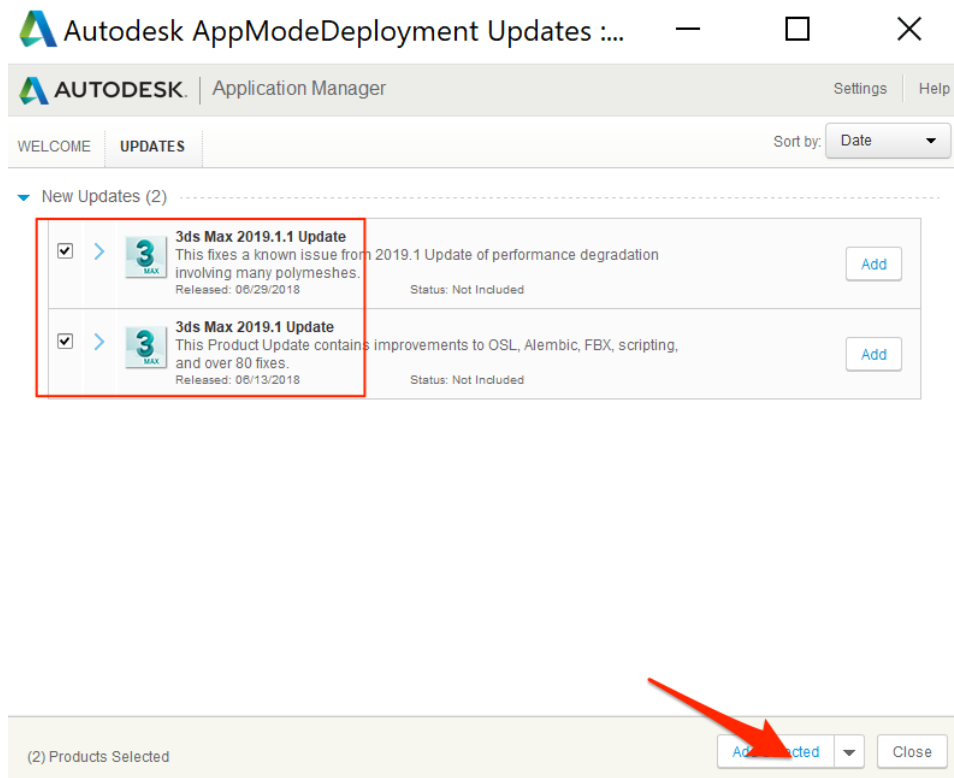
Autodesk AppModeDeployment Updates :...

AUTODESK. Application Manager

Settings Help

WELCOME UPDATES

Sort by: Date

New Updates (2)

3ds Max 2019.1.1 Update
This fixes a known issue from 2019.1 Update of performance degradation involving many polymeshes.
Released: 06/29/2018 Status: Not Included
Add

3ds Max 2019.1 Update
This Product Update contains improvements to OSL, Alembic, FBX, scripting, and over 80 fixes.
Released: 06/13/2018 Status: Not Included
Add

(2) Products Selected

Add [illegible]cted

Close